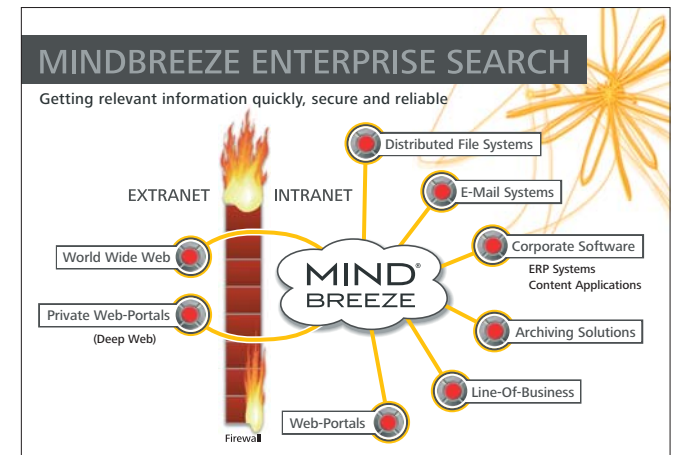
MINDBREEZE ENTERPRISE SEARCH

Getting relevant information quickly, secure and reliable

EXTRANET

INTRANET

Distributed File Systems

E-Mail Systems

World Wide Web

Corporate Software

ERP Systems
Content Applications

MIND® BREEZE

Private Web-Portals

(Deep Web)

Archiving Solutions

Line-Of-Business

Web-Portals

Firewall